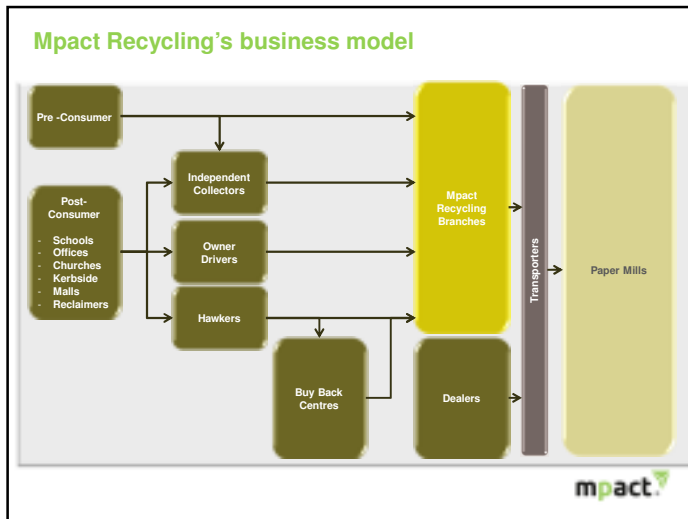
Mpact Recycling's business model

Pre -Consumer

Post-Consumer

- Schools
- Offices
- Churches
- Kerbside
- Malls
- Reclaimers

Independent Collectors

Owner Drivers

Hawkers

Buy Back Centres

Mpact Recycling Branches

Dealers

Transporters

Paper Mills

mpact